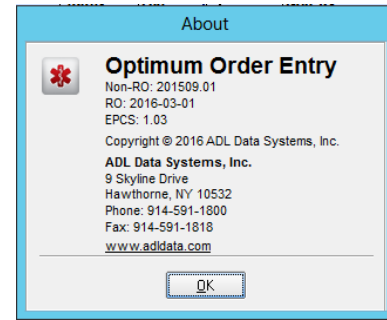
About

Optimum Order Entry
Non-RO: 201509.01
RO: 2016-03-01
EPCS: 1.03

Copyright © 2016 ADL Data Systems, Inc.

ADL Data Systems, Inc.
9 Skyline Drive
Hawthorne, NY 10532
Phone: 914-591-1800
Fax: 914-591-1818
www.adldata.com

OK